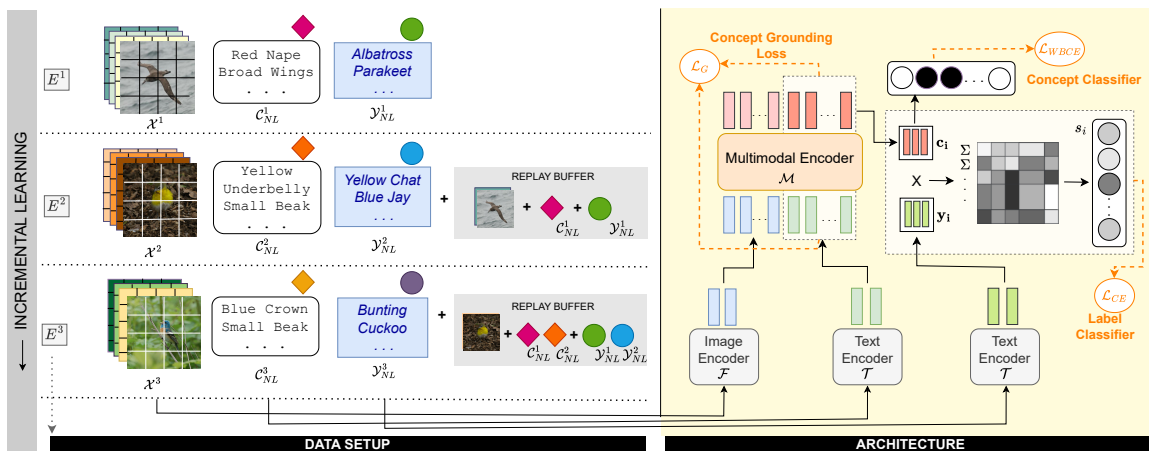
INCREMENTAL LEARNING

$E^1$

$\mathcal{X}^1$

Red Nape
Broad Wings
. . .

$\mathcal{C}^1_{NL}$

Albatross
Parakeet
. . .

$\mathcal{Y}^1_{NL}$

$E^2$

$\mathcal{X}^2$

Yellow
Underbelly
Small Beak
. . .

$\mathcal{C}^2_{NL}$

Yellow Chat
Blue Jay
. . .

$\mathcal{Y}^2_{NL}$

+

REPLAY BUFFER

+ $\mathcal{C}^1_{NL}$ + $\mathcal{Y}^1_{NL}$

$E^3$

$\mathcal{X}^3$

Blue Crown
Small Beak
. . .

$\mathcal{C}^3_{NL}$

Bunting
Cuckoo
. . .

$\mathcal{Y}^3_{NL}$

+

REPLAY BUFFER

+ $\mathcal{C}^1_{NL}$ + $\mathcal{C}^2_{NL}$ + $\mathcal{Y}^1_{NL}$ $\mathcal{Y}^2_{NL}$

DATA SETUP

Concept Grounding Loss

$\mathcal{L}_G$

$\mathcal{L}_{WBCE}$

Concept Classifier

Multimodal Encoder
$\mathcal{M}$

$\mathbf{c_i}$

$\Sigma$
$\Sigma$

X

$\mathbf{y_i}$

$\boldsymbol{s}_i$

$\mathcal{L}_{CE}$

Label Classifier

Image Encoder
$\mathcal{F}$

Text Encoder
$\mathcal{T}$

Text Encoder
$\mathcal{T}$

ARCHITECTURE